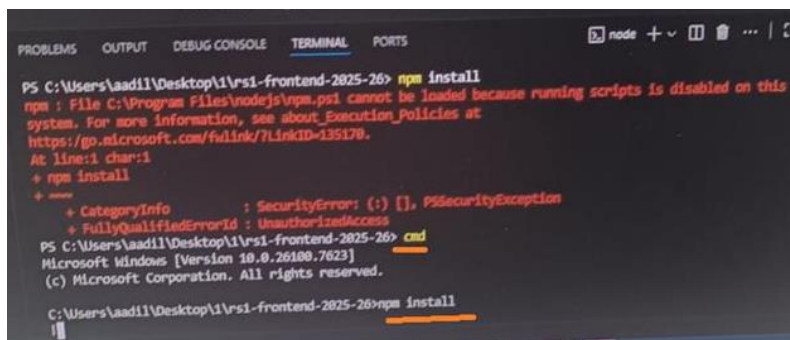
PROBLEMS OUTPUT DEBUG CONSOLE TERMINAL PORTS

node + ∨ ... |

PS C:\Users\aadil\Desktop\1\rs1-frontend-2025-26> npm install
npm : File C:\Program Files\nodejs\npm.ps1 cannot be loaded because running scripts is disabled on this system. For more information, see about_Execution_Policies at https:/go.microsoft.com/fwlink/?LinkID=135170.
At line:1 char:1
+ npm install
+ ~~~
    + CategoryInfo          : SecurityError: (:) [], PSSecurityException
    + FullyQualifiedErrorId : UnauthorizedAccess
PS C:\Users\aadil\Desktop\1\rs1-frontend-2025-26> cmd
Microsoft Windows [Version 10.0.26100.7623]
(c) Microsoft Corporation. All rights reserved.

C:\Users\aadil\Desktop\1\rs1-frontend-2025-26>npm install